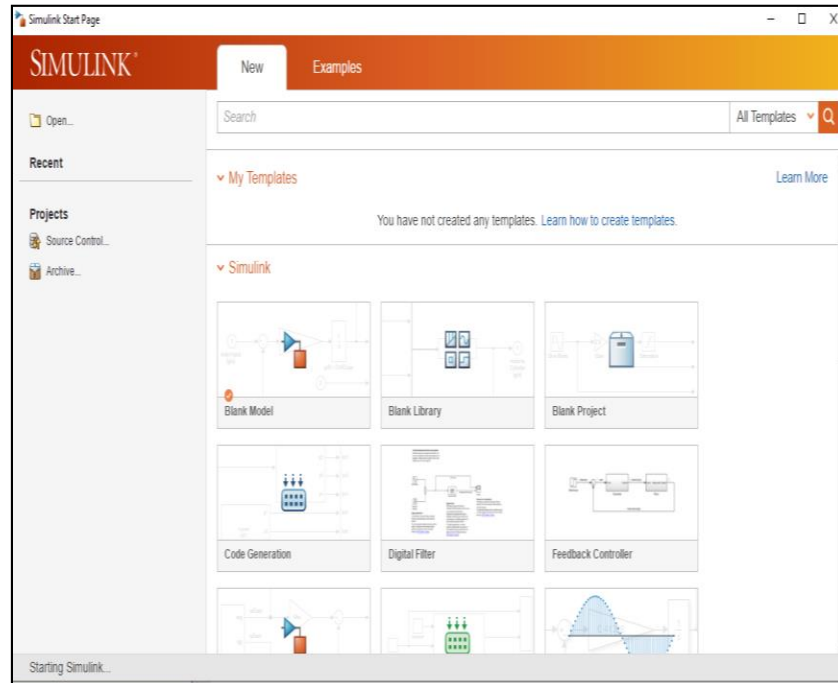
Simulink Start Page

SIMULINK®

New

Examples

Open...

Recent

Projects

Source Control...

Archive...

Search

All Templates

My Templates

Learn More

You have not created any templates. Learn how to create templates.

Simulink

Blank Model

Blank Library

Blank Project

Code Generation

Digital Filter

Feedback Controller

Starting Simulink...